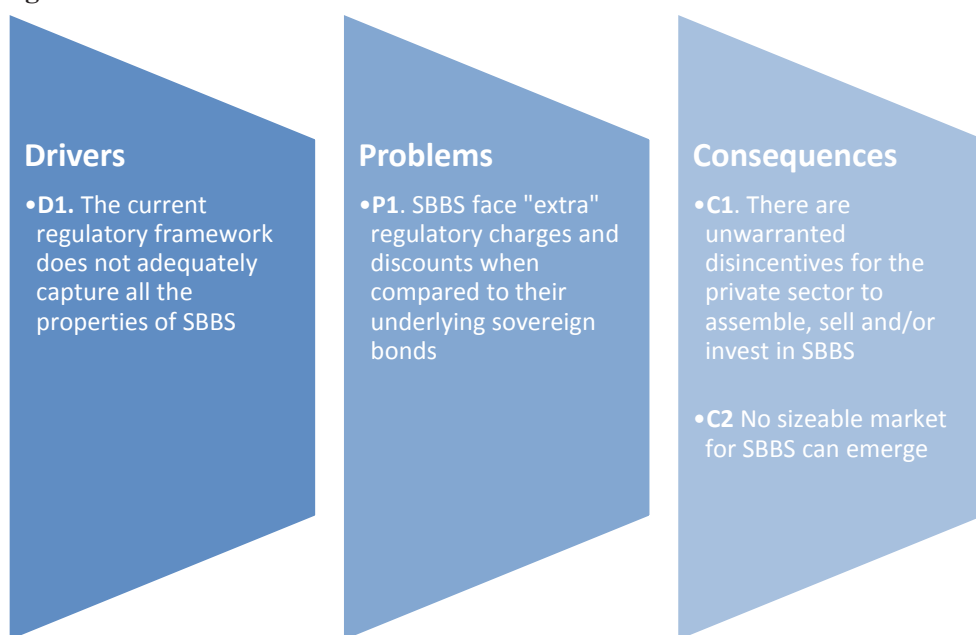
Drivers

•D1. The current regulatory framework does not adequately capture all the properties of SBBS

Problems

•P1. SBBS face "extra" regulatory charges and discounts when compared to their underlying sovereign bonds

Consequences

•C1. There are unwarranted disincentives for the private sector to assemble, sell and/or invest in SBBS

•C2 No sizeable market for SBBS can emerge